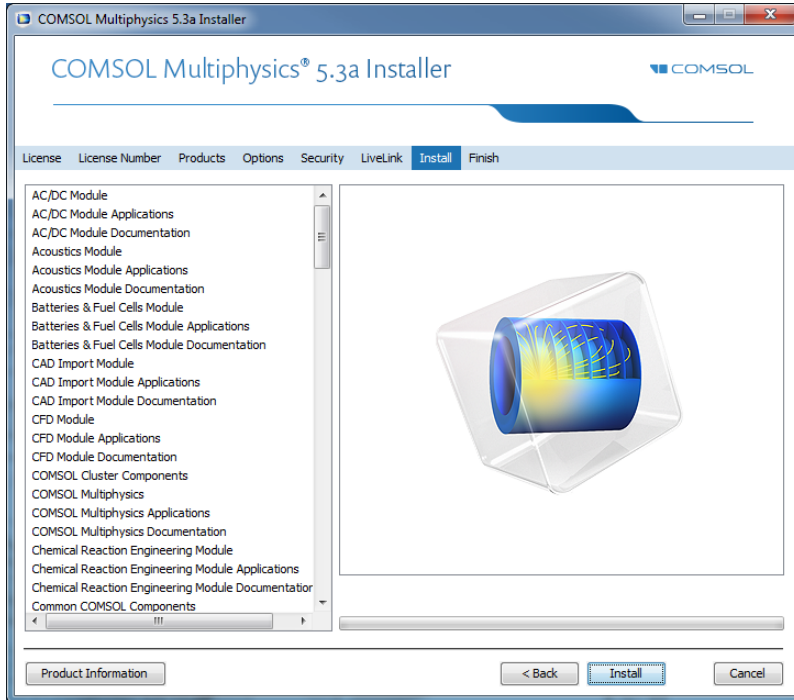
COMSOL Multiphysics 5.3a Installer

COMSOL Multiphysics® 5.3a Installer

COMSOL

License | License Number | Products | Options | Security | LiveLink | Install | Finish

AC/DC Module
AC/DC Module Applications
AC/DC Module Documentation
Acoustics Module
Acoustics Module Applications
Acoustics Module Documentation
Batteries & Fuel Cells Module
Batteries & Fuel Cells Module Applications
Batteries & Fuel Cells Module Documentation
CAD Import Module
CAD Import Module Applications
CAD Import Module Documentation
CFD Module
CFD Module Applications
CFD Module Documentation
COMSOL Cluster Components
COMSOL Multiphysics
COMSOL Multiphysics Applications
COMSOL Multiphysics Documentation
Chemical Reaction Engineering Module
Chemical Reaction Engineering Module Applications
Chemical Reaction Engineering Module Documentatio
Common COMSOL Components

Product Information

< Back

Install

Cancel